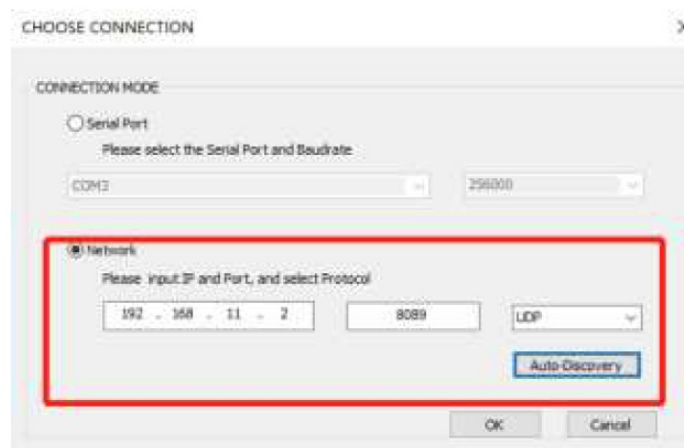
CHOOSE CONNECTION

CONNECTION MODE

Serial Port

Please select the Serial Port and Baudrate

COM3

256000

Network

Please input IP and Port, and select Protocol

192 . 168 . 11 . 2

8089

UDP

Auto-Discovery

OK

Cancel